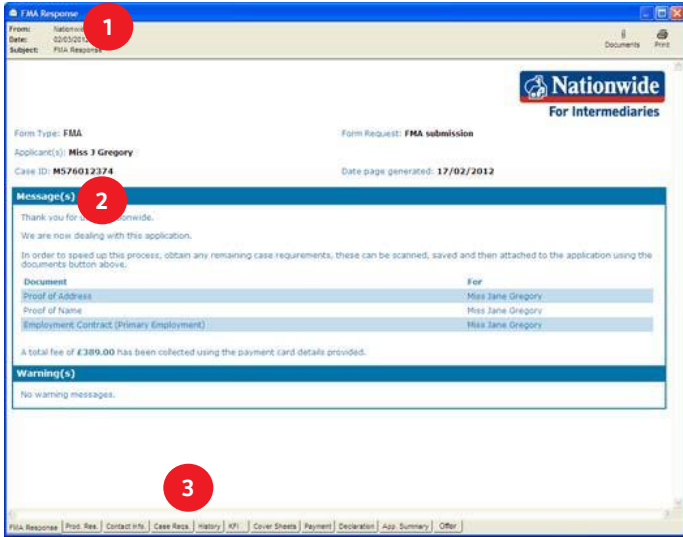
FMA Response

1

From: Nationwi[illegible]
Date: 02/03/201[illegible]
Subject: FMA Response

Documents Print

Nationwide
For Intermediaries

Form Type: FMA

Form Request: FMA submission

Applicant(s): Miss J Gregory

Case ID: M576012374

Date page generated: 17/02/2012

Message(s)

2

Thank you for u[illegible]onwide.

We are now dealing with this application.

In order to speed up this process, obtain any remaining case requirements, these can be scanned, saved and then attached to the application using the documents button above.

| Document | For |
|---|---|
| Proof of Address | Miss Jane Gregory |
| Proof of Name | Miss Jane Gregory |
| Employment Contract (Primary Employment) | Miss Jane Gregory |

A total fee of £389.00 has been collected using the payment card details provided.

Warning(s)

No warning messages.

3

FMA Response | Prod. Res. | Contact Info. | Case Reqs. | History | KFI | Cover Sheets | Payment | Declaration | App. Summary | Offer